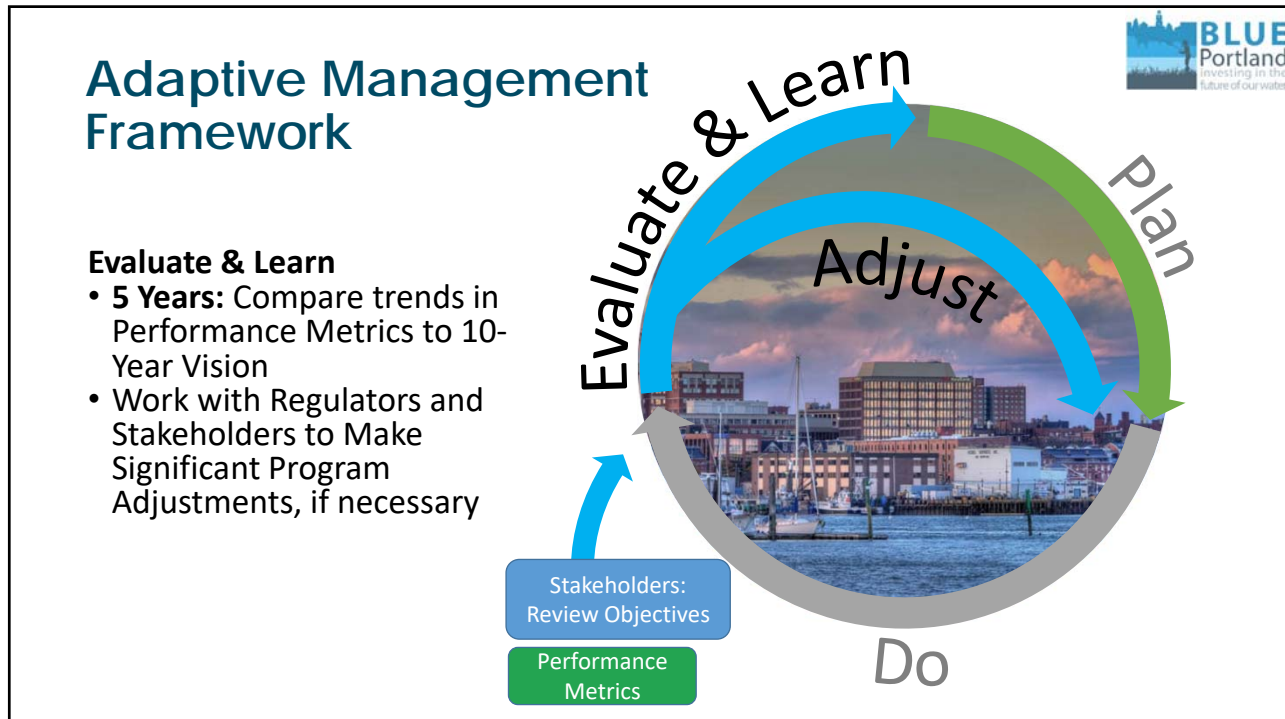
Adaptive Management Framework

BLUE Portland investing in the future of our water

Evaluate & Learn
• **5 Years:** Compare trends in Performance Metrics to 10-Year Vision
• Work with Regulators and Stakeholders to Make Significant Program Adjustments, if necessary

Evaluate & Learn

Plan

Adjust

Do

Stakeholders: Review Objectives

Performance Metrics